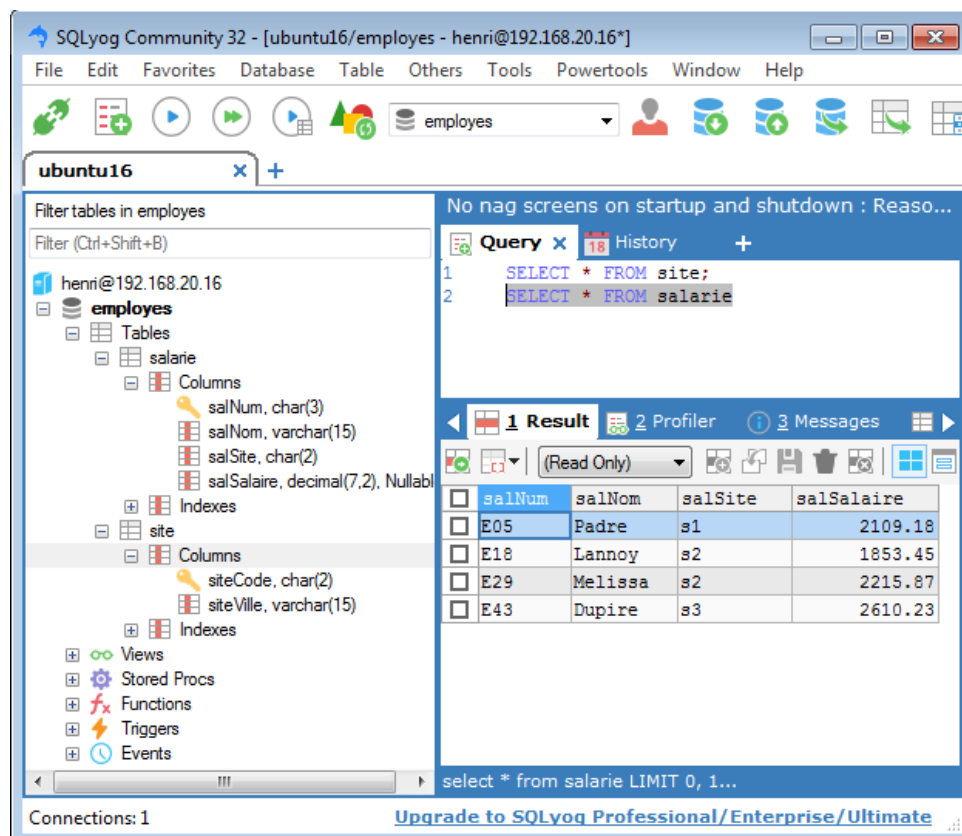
SQLyog Community 32 - [ubuntu16/employes - henri@192.168.20.16*]

File Edit Favorites Database Table Others Tools Powertools Window Help

employes

ubuntu16 × +

Filter tables in employes

Filter (Ctrl+Shift+B)

henri@192.168.20.16
employes
Tables
salarie
Columns
salNum, char(3)
salNom, varchar(15)
salSite, char(2)
salSalaire, decimal(7,2), Nullabl
Indexes
site
Columns
siteCode, char(2)
siteVille, varchar(15)
Indexes
Views
Stored Procs
Functions
Triggers
Events

No nag screens on startup and shutdown : Reaso...

Query × 18 History +

1 SELECT * FROM site;
2 SELECT * FROM salarie

1 Result 2 Profiler 3 Messages

(Read Only)

| | salNum | salNom | salSite | salSalaire |
|---|---|---|---|---|
| | E05 | Padre | s1 | 2109.18 |
| | E18 | Lannoy | s2 | 1853.45 |
| | E29 | Melissa | s2 | 2215.87 |
| | E43 | Dupire | s3 | 2610.23 |

select * from salarie LIMIT 0, 1...

Connections: 1

Upgrade to SQLyog Professional/Enterprise/Ultimate